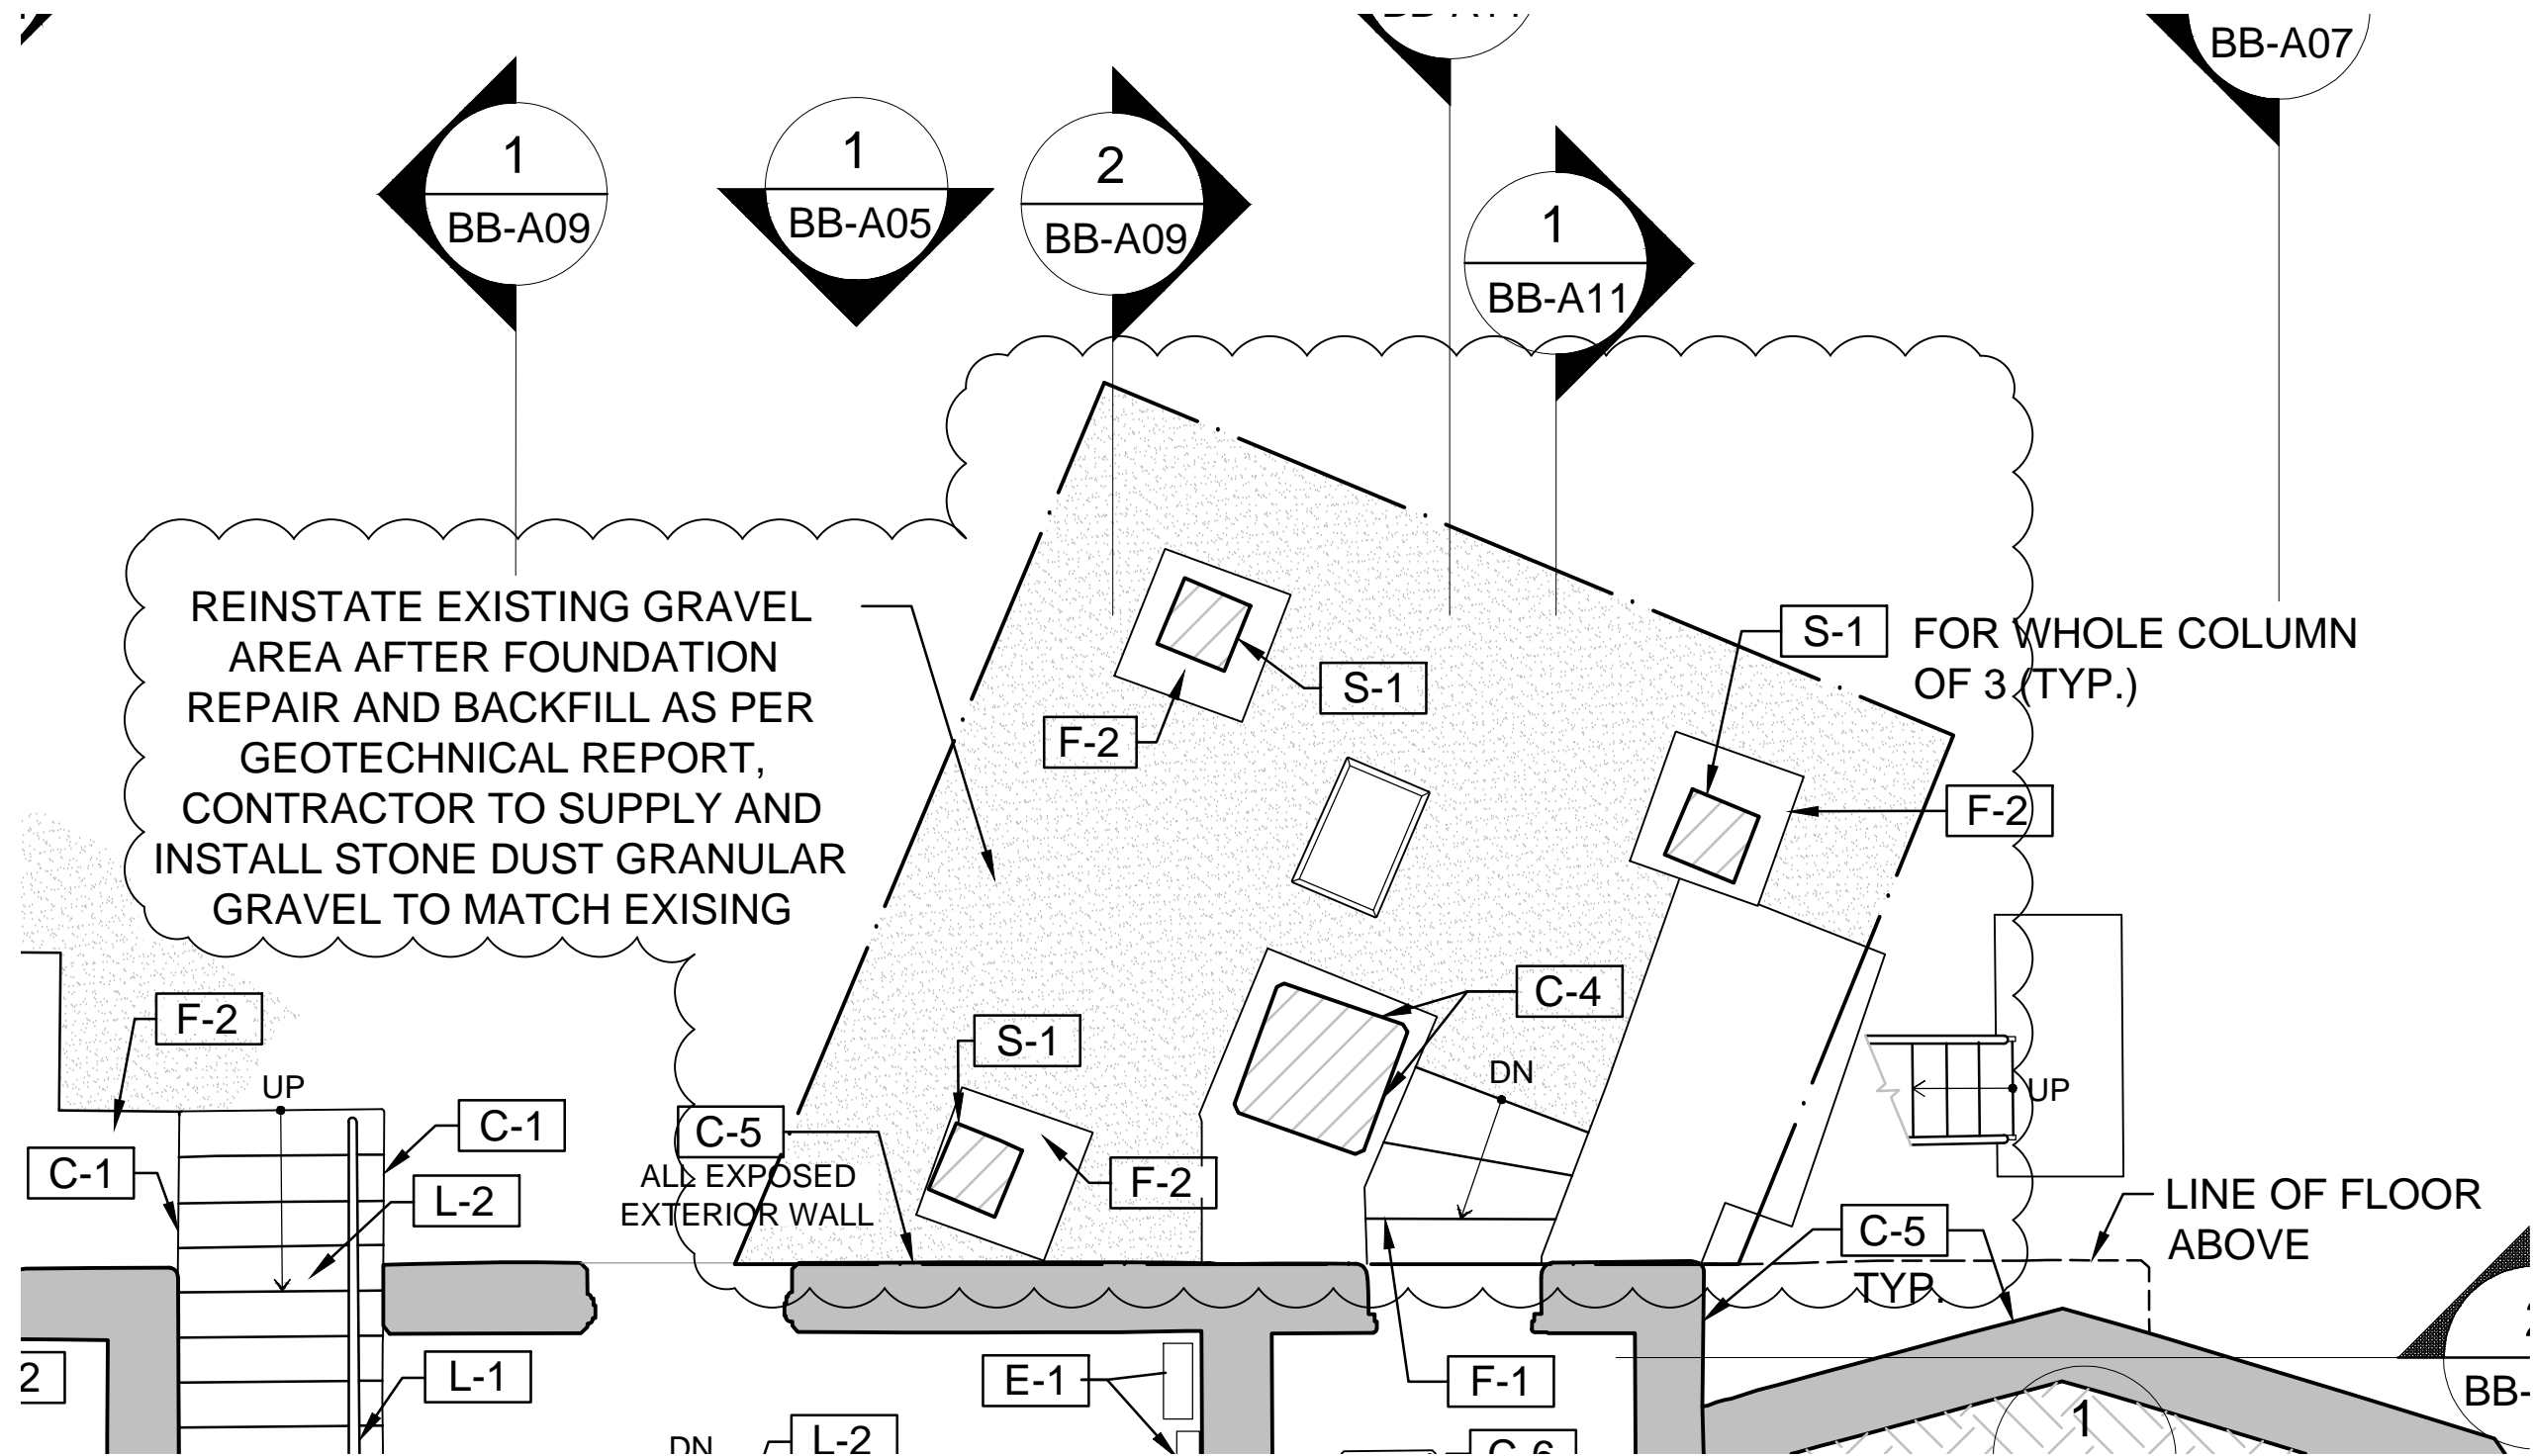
BB-A07

1
BB-A09

1
BB-A05

2
BB-A09

1
BB-A11

REINSTATE EXISTING GRAVEL AREA AFTER FOUNDATION REPAIR AND BACKFILL AS PER GEOTECHNICAL REPORT, CONTRACTOR TO SUPPLY AND INSTALL STONE DUST GRANULAR GRAVEL TO MATCH EXISING

S-1
F-2
S-1 FOR WHOLE COLUMN OF 3 (TYP.)
F-2
C-4
S-1
F-2
DN
UP
F-2
UP
C-1
C-1
L-2
C-5
ALL EXPOSED EXTERIOR WALL
LINE OF FLOOR ABOVE
C-5
TYP.
2
L-1
E-1
F-1
L-2
DN
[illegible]
1
BB-